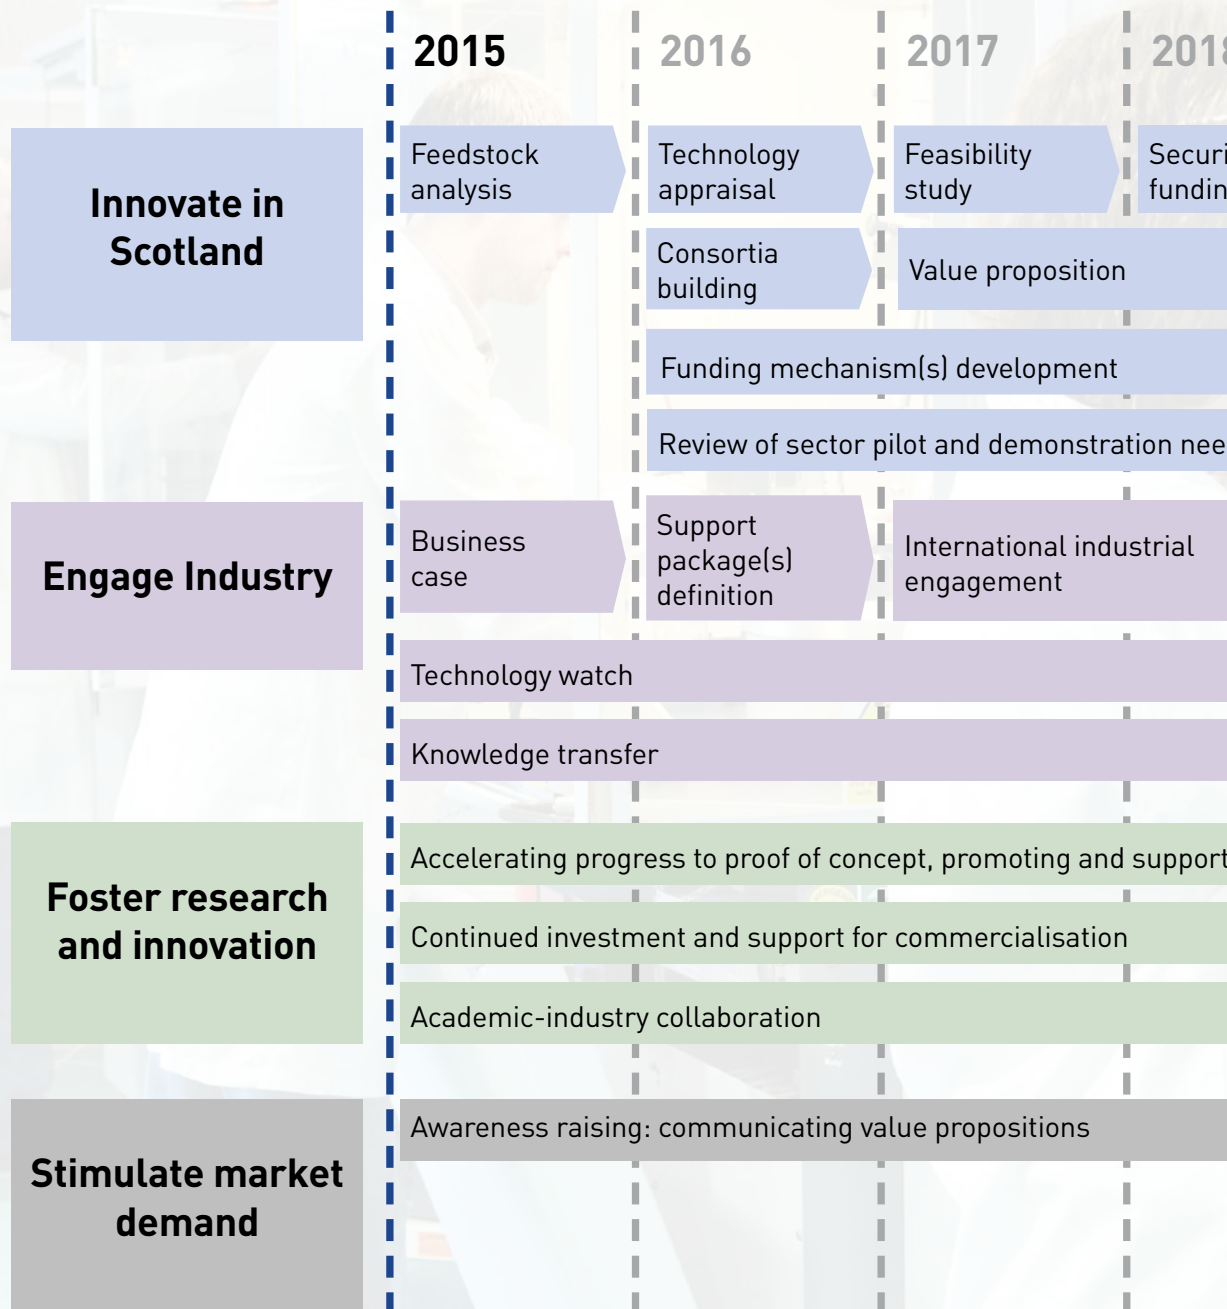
2015

2016

2017

201

Innovate in Scotland

Feedstock analysis

Technology appraisal

Feasibility study

Securi fundin

Consortia building

Value proposition

Funding mechanism(s) development

Review of sector pilot and demonstration nee

Engage Industry

Business case

Support package(s) definition

International industrial engagement

Technology watch

Knowledge transfer

Foster research and innovation

Accelerating progress to proof of concept, promoting and support

Continued investment and support for commercialisation

Academic-industry collaboration

Stimulate market demand

Awareness raising: communicating value propositions